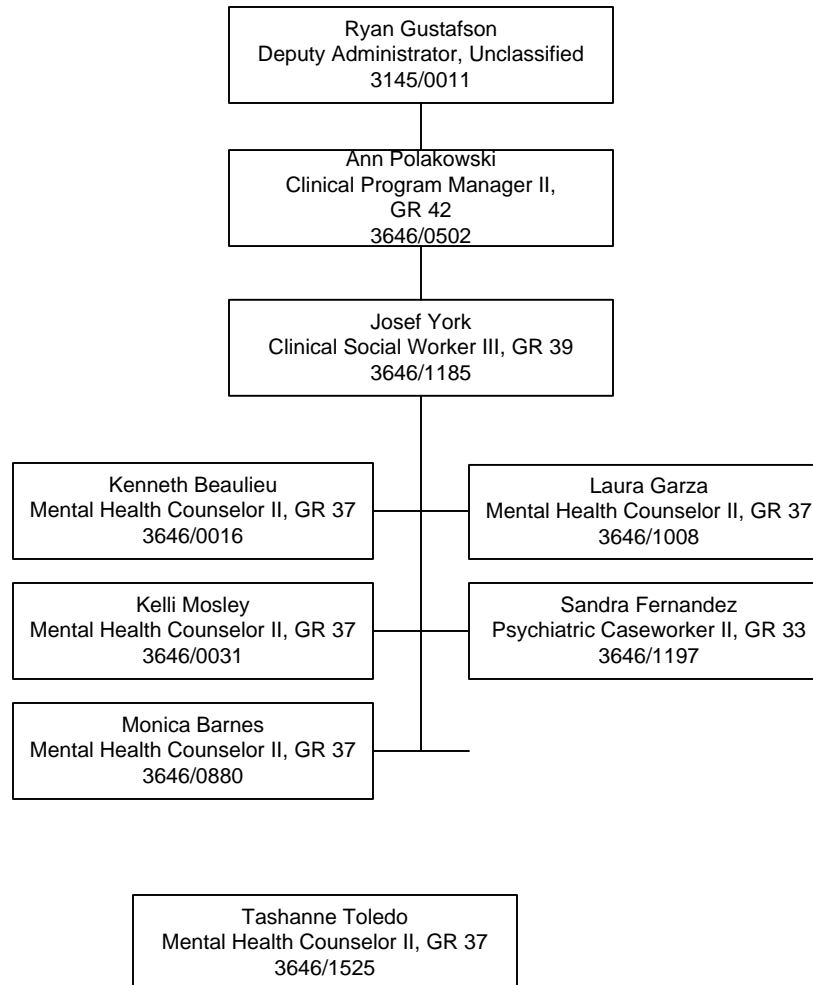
Ryan Gustafson
Deputy Administrator, Unclassified
3145/0011

Ann Polakowski
Clinical Program Manager II, GR 42
3646/0502

Josef York
Clinical Social Worker III, GR 39
3646/1185

Kenneth Beaulieu
Mental Health Counselor II, GR 37
3646/0016

Laura Garza
Mental Health Counselor II, GR 37
3646/1008

Kelli Mosley
Mental Health Counselor II, GR 37
3646/0031

Sandra Fernandez
Psychiatric Caseworker II, GR 33
3646/1197

Monica Barnes
Mental Health Counselor II, GR 37
3646/0880

Tashanne Toledo
Mental Health Counselor II, GR 37
3646/1525